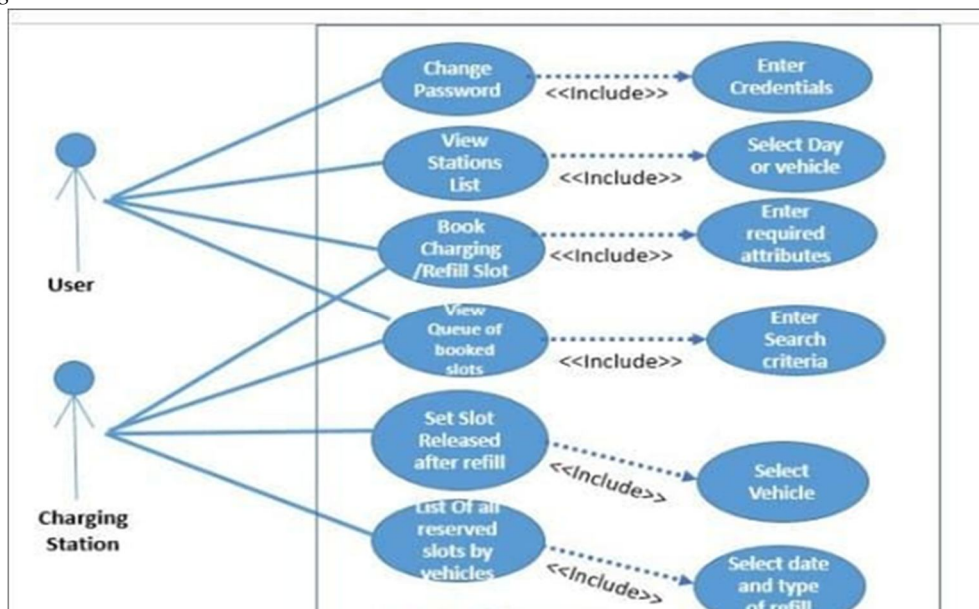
User

Charging Station

Change Password

<<Include>>

Enter Credentials

View Stations List

<<Include>>

Select Day or vehicle

Book Charging /Refill Slot

<<Include>>

Enter required attributes

View Queue of booked slots

<<Include>>

Enter Search criteria

Set Slot Released after refill

<<Include>>

Select Vehicle

List Of all reserved slots by vehicles

<<Include>>

Select date and type of refill